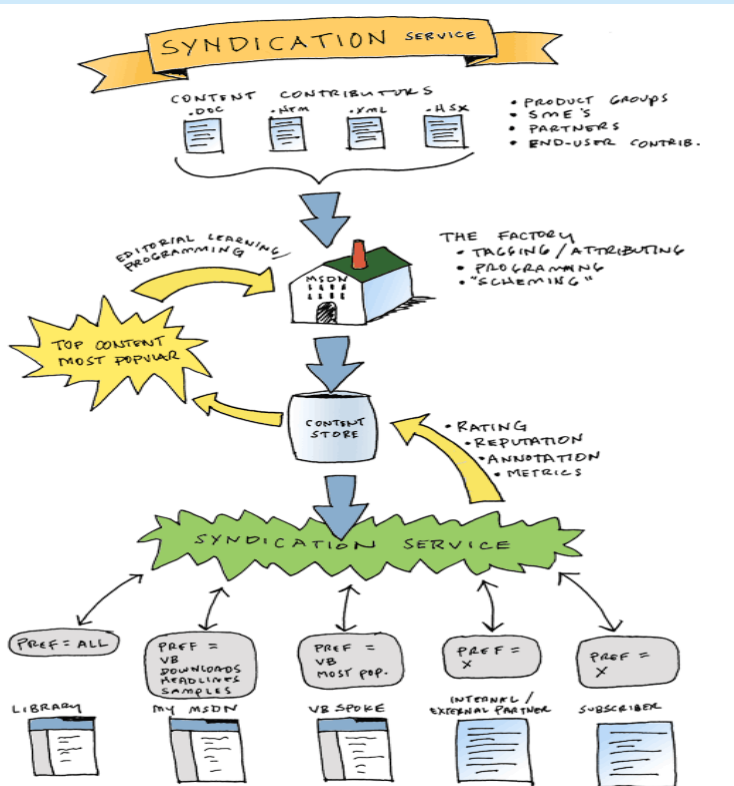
SYNDICATION SERVICE

CONTENT CONTRIBUTORS

.DOC .HTM .XML .HSX

• PRODUCT GROUPS
• SME'S
• PARTNERS
• END-USER CONTRIB.

EDITORIAL LEARNING PROGRAMMING

MSDN

THE FACTORY
• TAGGING / ATTRIBUTING
• PROGRAMMING
• "SCHEMING"

TOP CONTENT MOST POPULAR

CONTENT STORE

• RATING
• REPUTATION
• ANNOTATION
• METRICS

SYNDICATION SERVICE

PREF = ALL

PREF = VB DOWNLOADS HEADLINES SAMPLES

PREF = VB MOST POP.

PREF = X

PREF = X

LIBRARY

MY MSDN

VB SPOKE

INTERNAL / EXTERNAL PARTNER

SUBSCRIBER